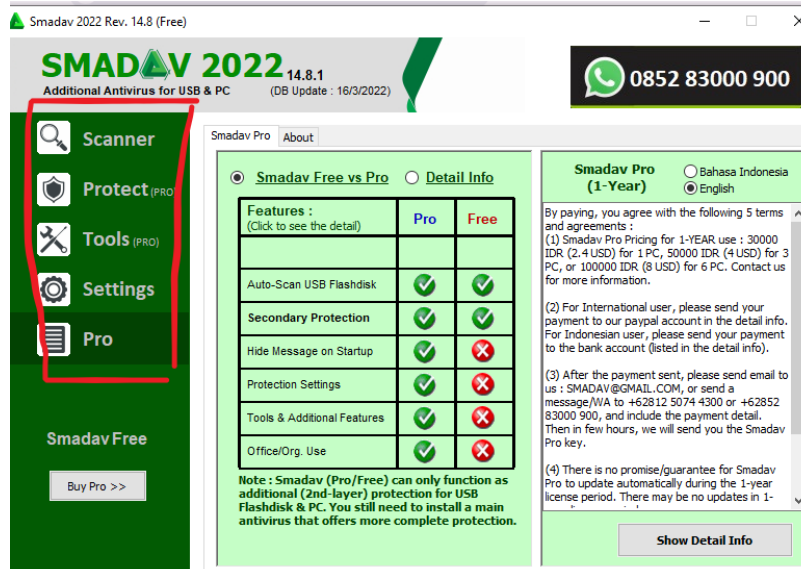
Smadav 2022 Rev. 14.8 (Free)

SMADAV 2022 14.8.1
Additional Antivirus for USB & PC (DB Update : 16/3/2022)

0852 83000 900

Scanner
Protect (PRO)
Tools (PRO)
Settings
Pro

Smadav Free

Buy Pro >>

Smadav Pro | About

Smadav Free vs Pro | Detail Info

| Features : (Click to see the detail) | Pro | Free |
|---|---|---|
| | | |
| Auto-Scan USB Flashdisk | ✓ | ✓ |
| Secondary Protection | ✓ | ✓ |
| Hide Message on Startup | ✓ | ✗ |
| Protection Settings | ✓ | ✗ |
| Tools & Additional Features | ✓ | ✗ |
| Office/Org. Use | ✓ | ✗ |

Note : Smadav (Pro/Free) can only function as additional (2nd-layer) protection for USB Flashdisk & PC. You still need to install a main antivirus that offers more complete protection.

Smadav Pro (1-Year)

Bahasa Indonesia
English

By paying, you agree with the following 5 terms and agreements :
(1) Smadav Pro Pricing for 1-YEAR use : 30000 IDR (2.4 USD) for 1 PC, 50000 IDR (4 USD) for 3 PC, or 100000 IDR (8 USD) for 6 PC. Contact us for more information.

(2) For International user, please send your payment to our paypal account in the detail info. For Indonesian user, please send your payment to the bank account (listed in the detail info).

(3) After the payment sent, please send email to us : SMADAV@GMAIL.COM, or send a message/WA to +62812 5074 4300 or +62852 83000 900, and include the payment detail. Then in few hours, we will send you the Smadav Pro key.

(4) There is no promise/guarantee for Smadav Pro to update automatically during the 1-year license period. There may be no updates in 1-

Show Detail Info